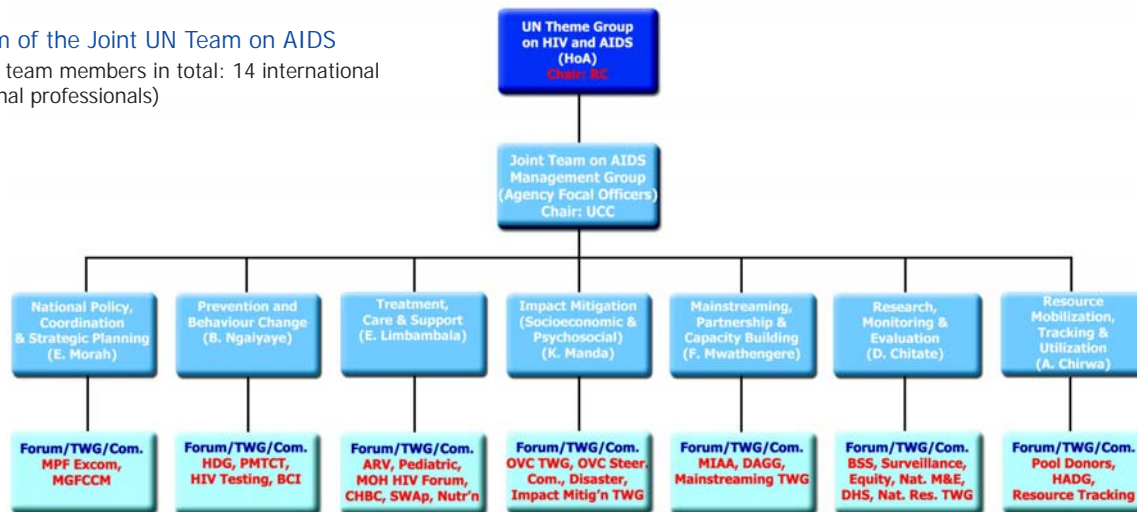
n of the Joint UN Team on AIDS
team members in total: 14 international
nal professionals)

UN Theme Group on HIV and AIDS (HoA) Chair: RC

Joint Team on AIDS Management Group (Agency Focal Officers) Chair: UCC

National Policy, Coordination & Strategic Planning (E. Morah)

Prevention and Behaviour Change (B. Ngaiyaye)

Treatment, Care & Support (E. Limbambala)

Impact Mitigation (Socioeconomic & Psychosocial) (K. Manda)

Mainstreaming, Partnership & Capacity Building (F. Mwathengere)

Research, Monitoring & Evaluation (D. Chitate)

Resource Mobilization, Tracking & Utilization (A. Chirwa)

Forum/TWG/Com. MPF Excom, MGFCCM

Forum/TWG/Com. HDG, PMTCT, HIV Testing, BCI

Forum/TWG/Com. ARV, Pediatric, MOH HIV Forum, CHBC, SWAp, Nutr'n

Forum/TWG/Com. OVC TWG, OVC Steer. Com., Disaster, Impact Mitig'n TWG

Forum/TWG/Com. MIAA, DAGG, Mainstreaming TWG

Forum/TWG/Com. BSS, Surveillance, Equity, Nat. M&E, DHS, Nat. Res. TWG

Forum/TWG/Com. Pool Donors, HADG, Resource Tracking